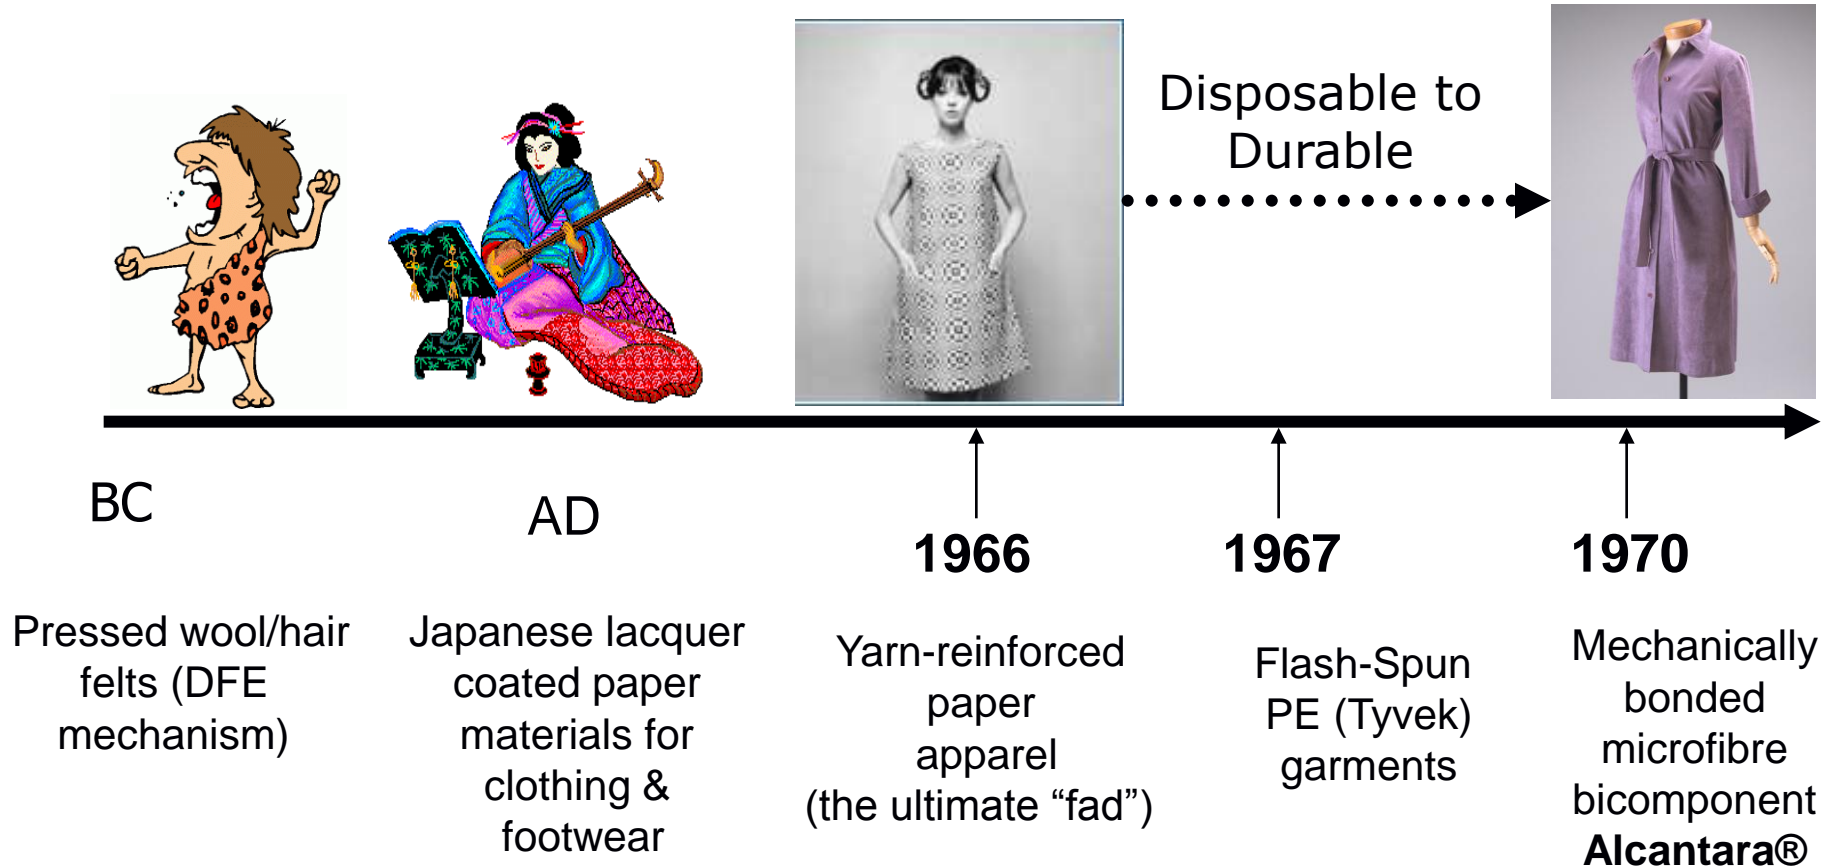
Disposable to Durable

BC

AD

1966

1967

1970

Pressed wool/hair felts (DFE mechanism)

Japanese lacquer coated paper materials for clothing & footwear

Yarn-reinforced paper apparel (the ultimate “fad”)

Flash-Spun PE (Tyvek) garments

Mechanically bonded microfibre bicomponent **Alcantara®**